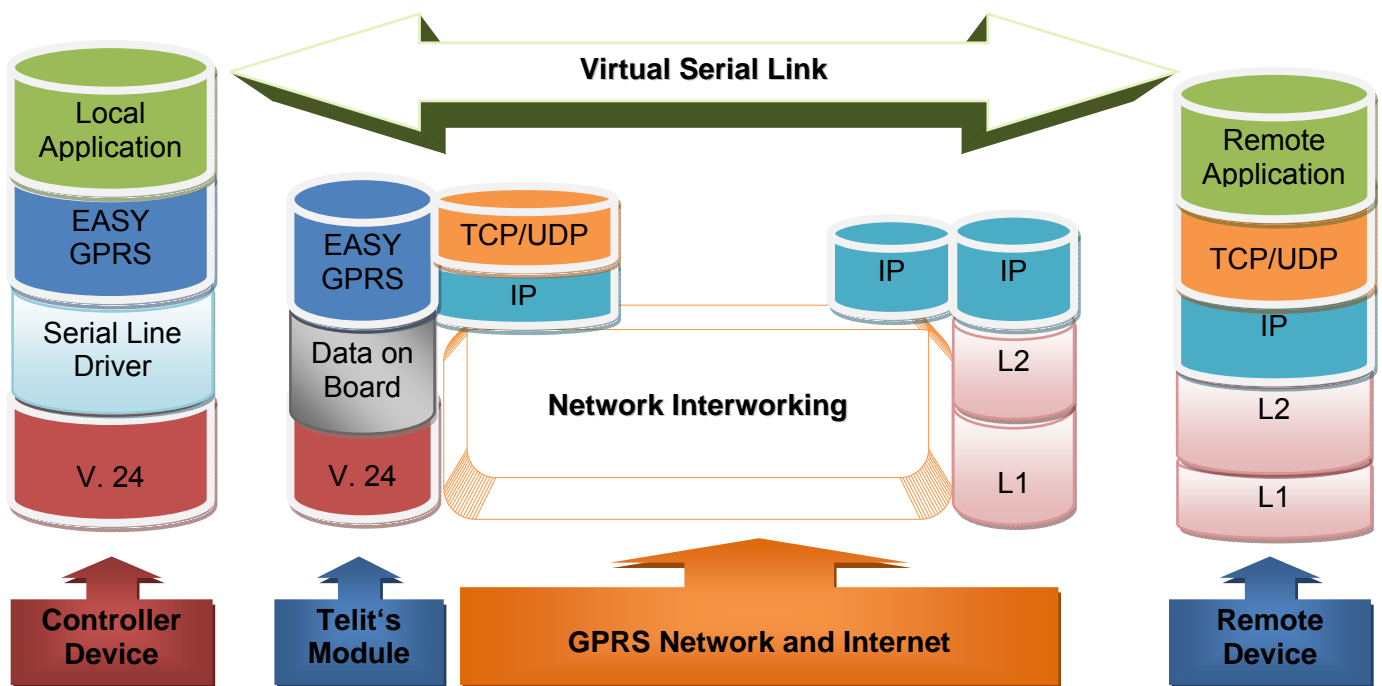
Virtual Serial Link

Local Application

EASY GPRS

Serial Line Driver

V. 24

EASY GPRS

Data on Board

V. 24

TCP/UDP

IP

Network Interworking

IP

IP

L2

L1

Remote Application

TCP/UDP

IP

L2

L1

Controller Device

Telit‘s Module

GPRS Network and Internet

Remote Device